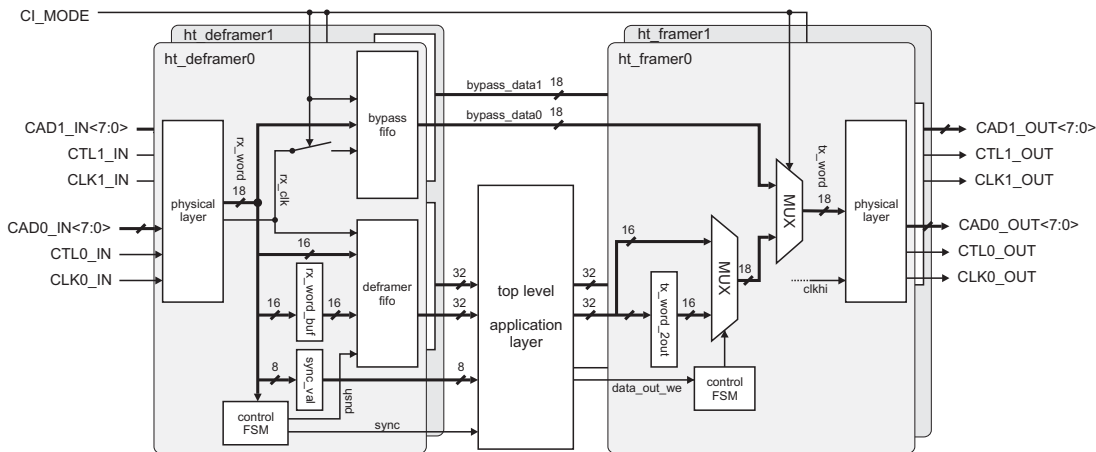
CI_MODE

ht_deframer1
ht_deframer0

CAD1_IN<7:0>
CTL1_IN
CLK1_IN
CAD0_IN<7:0>
CTL0_IN
CLK0_IN

physical layer
rx_word
18
rx_clk
bypass fifo
16
rx_word_buf
16
16
deframer fifo
8
sync_val
push
control FSM
sync

bypass_data1 18
bypass_data0 18

32
32
8

top level application layer

32
32

ht_framer1
ht_framer0

16
tx_word_2out
16
MUX
18
control FSM
data_out_we

MUX
tx_word
18
clkhi
physical layer

CAD1_OUT<7:0>
CTL1_OUT
CLK1_OUT
CAD0_OUT<7:0>
CTL0_OUT
CLK0_OUT